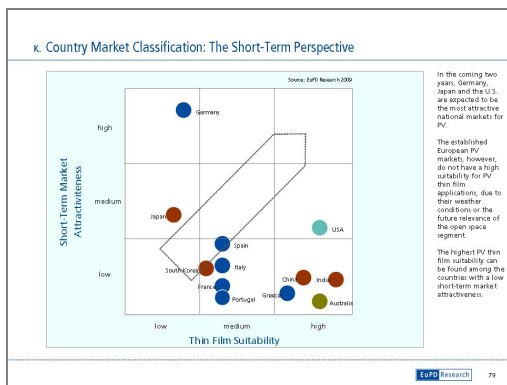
K. Country Market Classification: The Short-Term Perspective

Source: EuPD Research 2009

Short-Term Market Attractiveness

high

medium

low

Germany

Japan

USA

Spain

Italy

South Korea

France

Portugal

Greece

China

India

Australia

low

medium

high

Thin Film Suitability

In the coming two years, Germany, Japan and the U.S. are expected to be the most attractive national markets for PV.

The established European PV markets, however, do not have a high suitability for PV thin film applications, due to their weather conditions or the future relevance of the open space segment.

The highest PV thin film suitability can be found among the countries with a low short-term market attractiveness.

EuPD Research

79